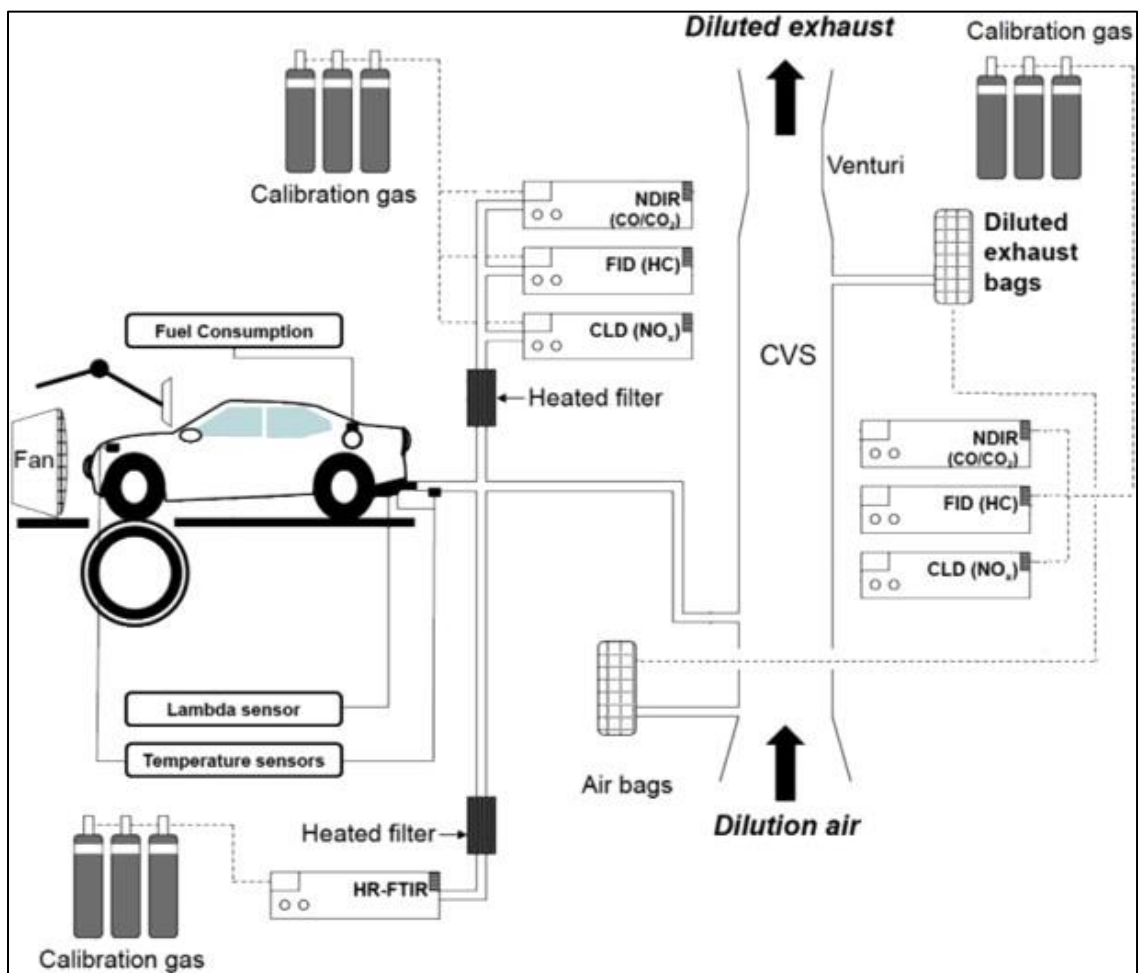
Diluted exhaust

Calibration gas

Calibration gas

Venturi

NDIR ($CO/CO_2$)

FID (HC)

CLD ($NO_x$)

Diluted exhaust bags

Fuel Consumption

CVS

Heated filter

Fan

NDIR ($CO/CO_2$)

FID (HC)

CLD ($NO_x$)

Lambda sensor

Temperature sensors

Air bags

Heated filter

Dilution air

HR-FTIR

Calibration gas